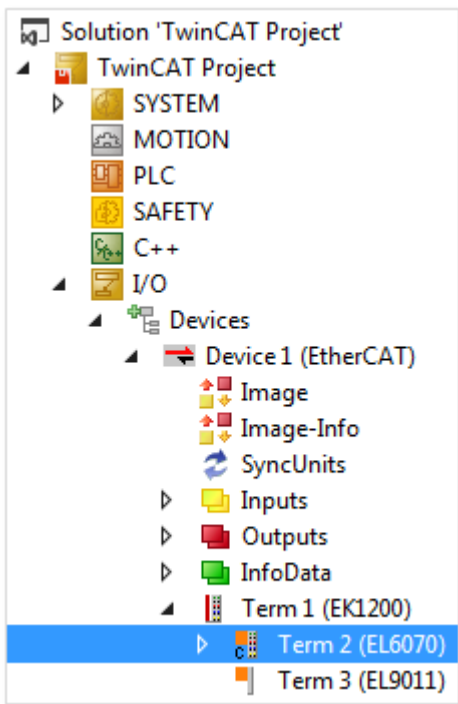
Solution 'TwinCAT Project'
TwinCAT Project
SYSTEM
MOTION
PLC
SAFETY
C++
I/O
Devices
Device 1 (EtherCAT)
Image
Image-Info
SyncUnits
Inputs
Outputs
InfoData
Term 1 (EK1200)
Term 2 (EL6070)
Term 3 (EL9011)